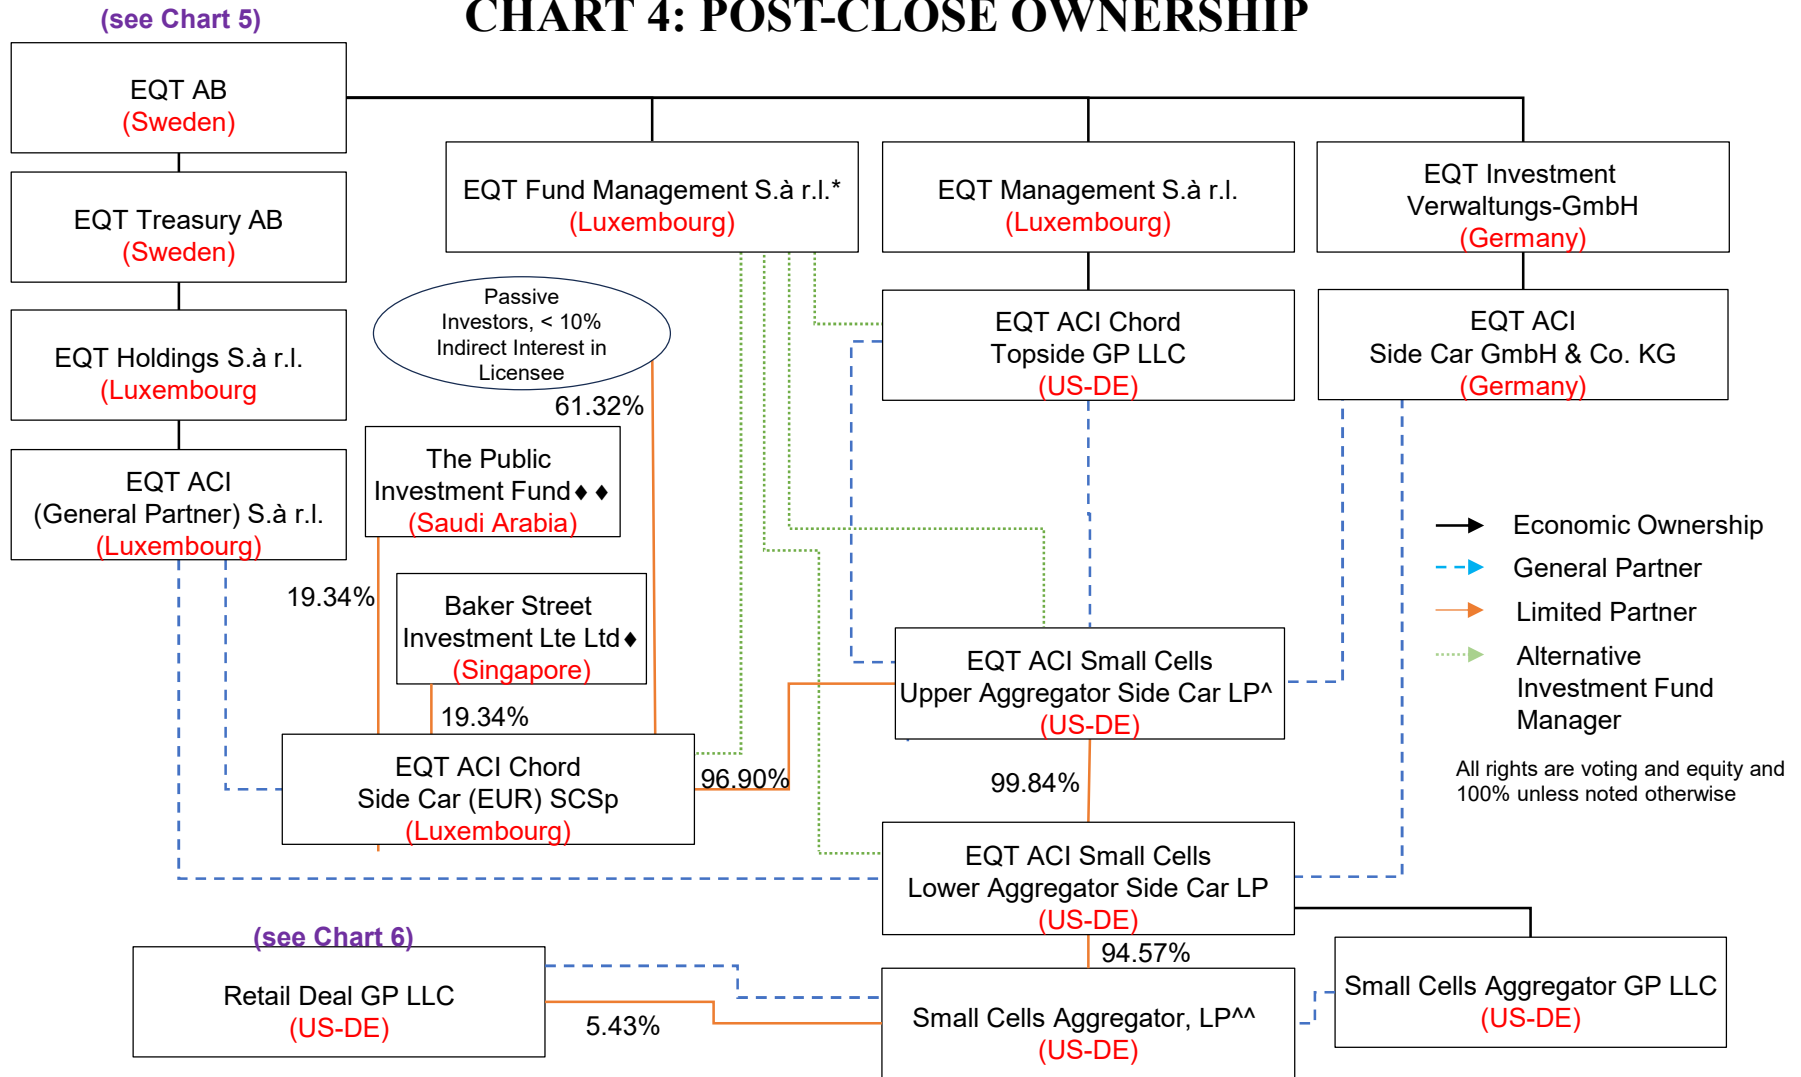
(see Chart 5)

CHART 4: POST-CLOSE OWNERSHIP

EQT AB
(Sweden)

EQT Treasury AB
(Sweden)

EQT Holdings S.à r.l.
(Luxembourg

EQT ACI
(General Partner) S.à r.l.
(Luxembourg)

EQT Fund Management S.à r.l.*
(Luxembourg)

EQT Management S.à r.l.
(Luxembourg)

EQT Investment Verwaltungs-GmbH
(Germany)

Passive Investors, < 10% Indirect Interest in Licensee

61.32%

EQT ACI Chord Topside GP LLC
(US-DE)

EQT ACI Side Car GmbH & Co. KG
(Germany)

The Public Investment Fund♦♦
(Saudi Arabia)

19.34%

Baker Street Investment Lte Ltd♦
(Singapore)

19.34%

EQT ACI Chord Side Car (EUR) SCSp
(Luxembourg)

96.90%

EQT ACI Small Cells Upper Aggregator Side Car LP^
(US-DE)

99.84%

EQT ACI Small Cells Lower Aggregator Side Car LP
(US-DE)

94.57%

Economic Ownership
General Partner
Limited Partner
Alternative Investment Fund Manager

All rights are voting and equity and 100% unless noted otherwise

(see Chart 6)

Retail Deal GP LLC
(US-DE)

5.43%

Small Cells Aggregator, LP^^
(US-DE)

Small Cells Aggregator GP LLC
(US-DE)